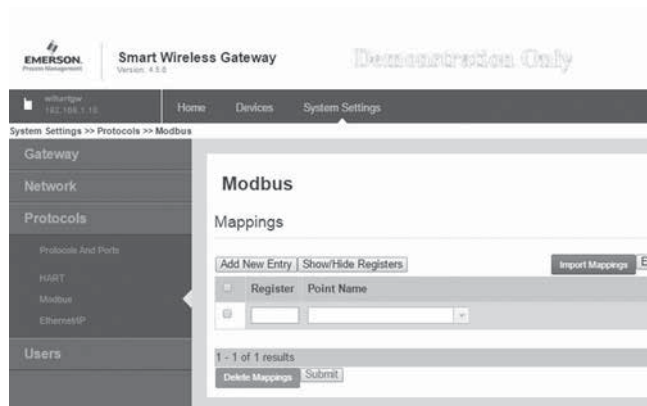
EMERSON.
Process Management

Smart Wireless Gateway
Version: 4.5.0

Demonstration Only

wihartgw
192.168.1.10

Home Devices System Settings

System Settings >> Protocols >> Modbus

Gateway

Network

Protocols

Protocols And Ports

HART

Modbus

EtherNet/IP

Users

Modbus

Mappings

Add New Entry | Show/Hide Registers

Import Mappings

E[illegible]

| | Register | Point Name |
|---|---|---|
| | | |

1 - 1 of 1 results

Delete Mappings

Submit